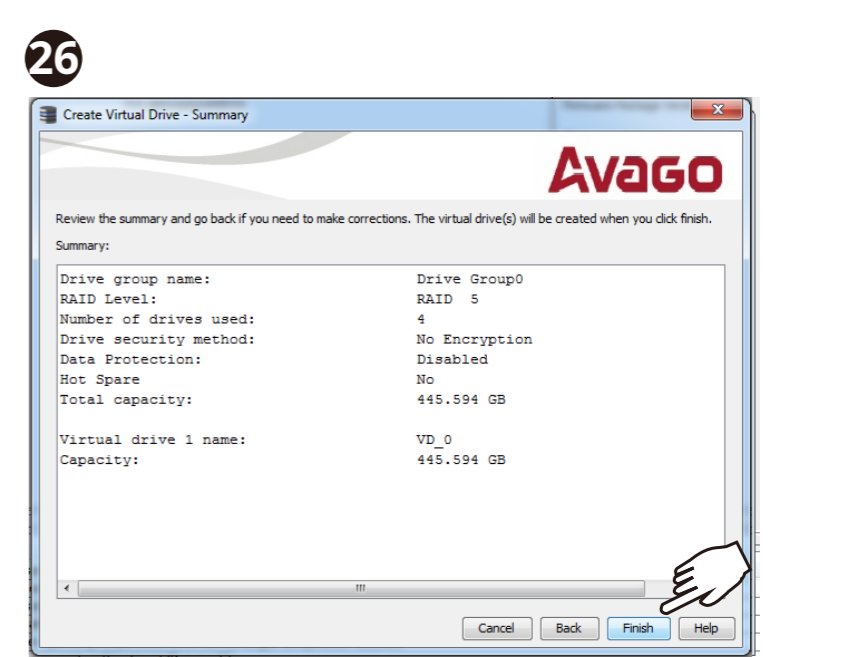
26

Create Virtual Drive - Summary

Avago

Review the summary and go back if you need to make corrections. The virtual drive(s) will be created when you click finish.

Summary:

| | |
|---|---|
| Drive group name: | Drive Group0 |
| RAID Level: | RAID 5 |
| Number of drives used: | 4 |
| Drive security method: | No Encryption |
| Data Protection: | Disabled |
| Hot Spare | No |
| Total capacity: | 445.594 GB |
| | |
| Virtual drive 1 name: | VD_0 |
| Capacity: | 445.594 GB |

Cancel Back Finish Help